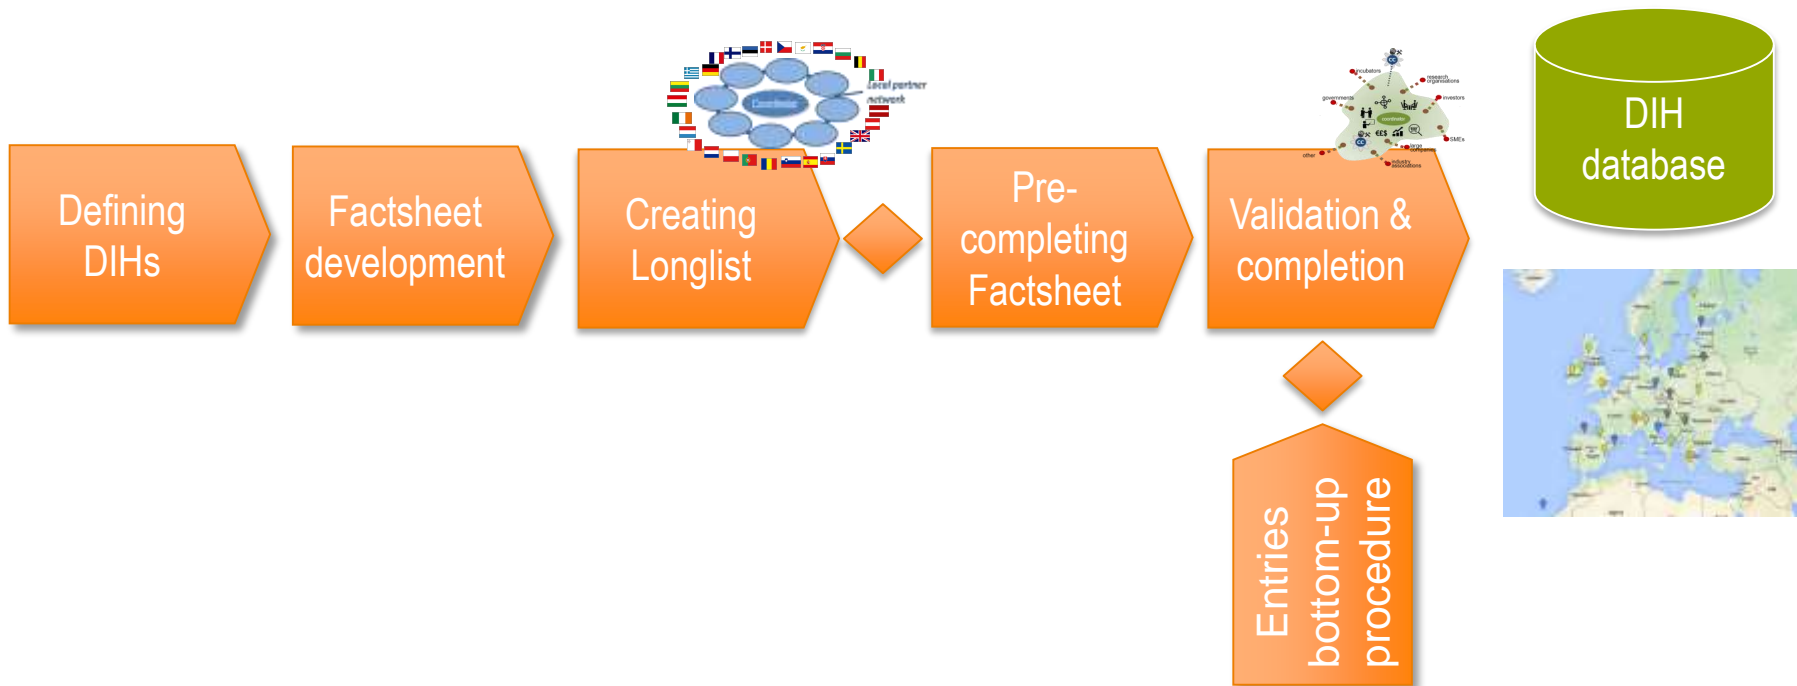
Defining DIHs

Factsheet development

Creating Longlist

Local partner network

Coordinator

Pre-completing Factsheet

Validation & completion

incubators

research organisations

governments

investors

coordinator

SMEs

large companies

other

industry associations

Entries bottom-up procedure

DIH database